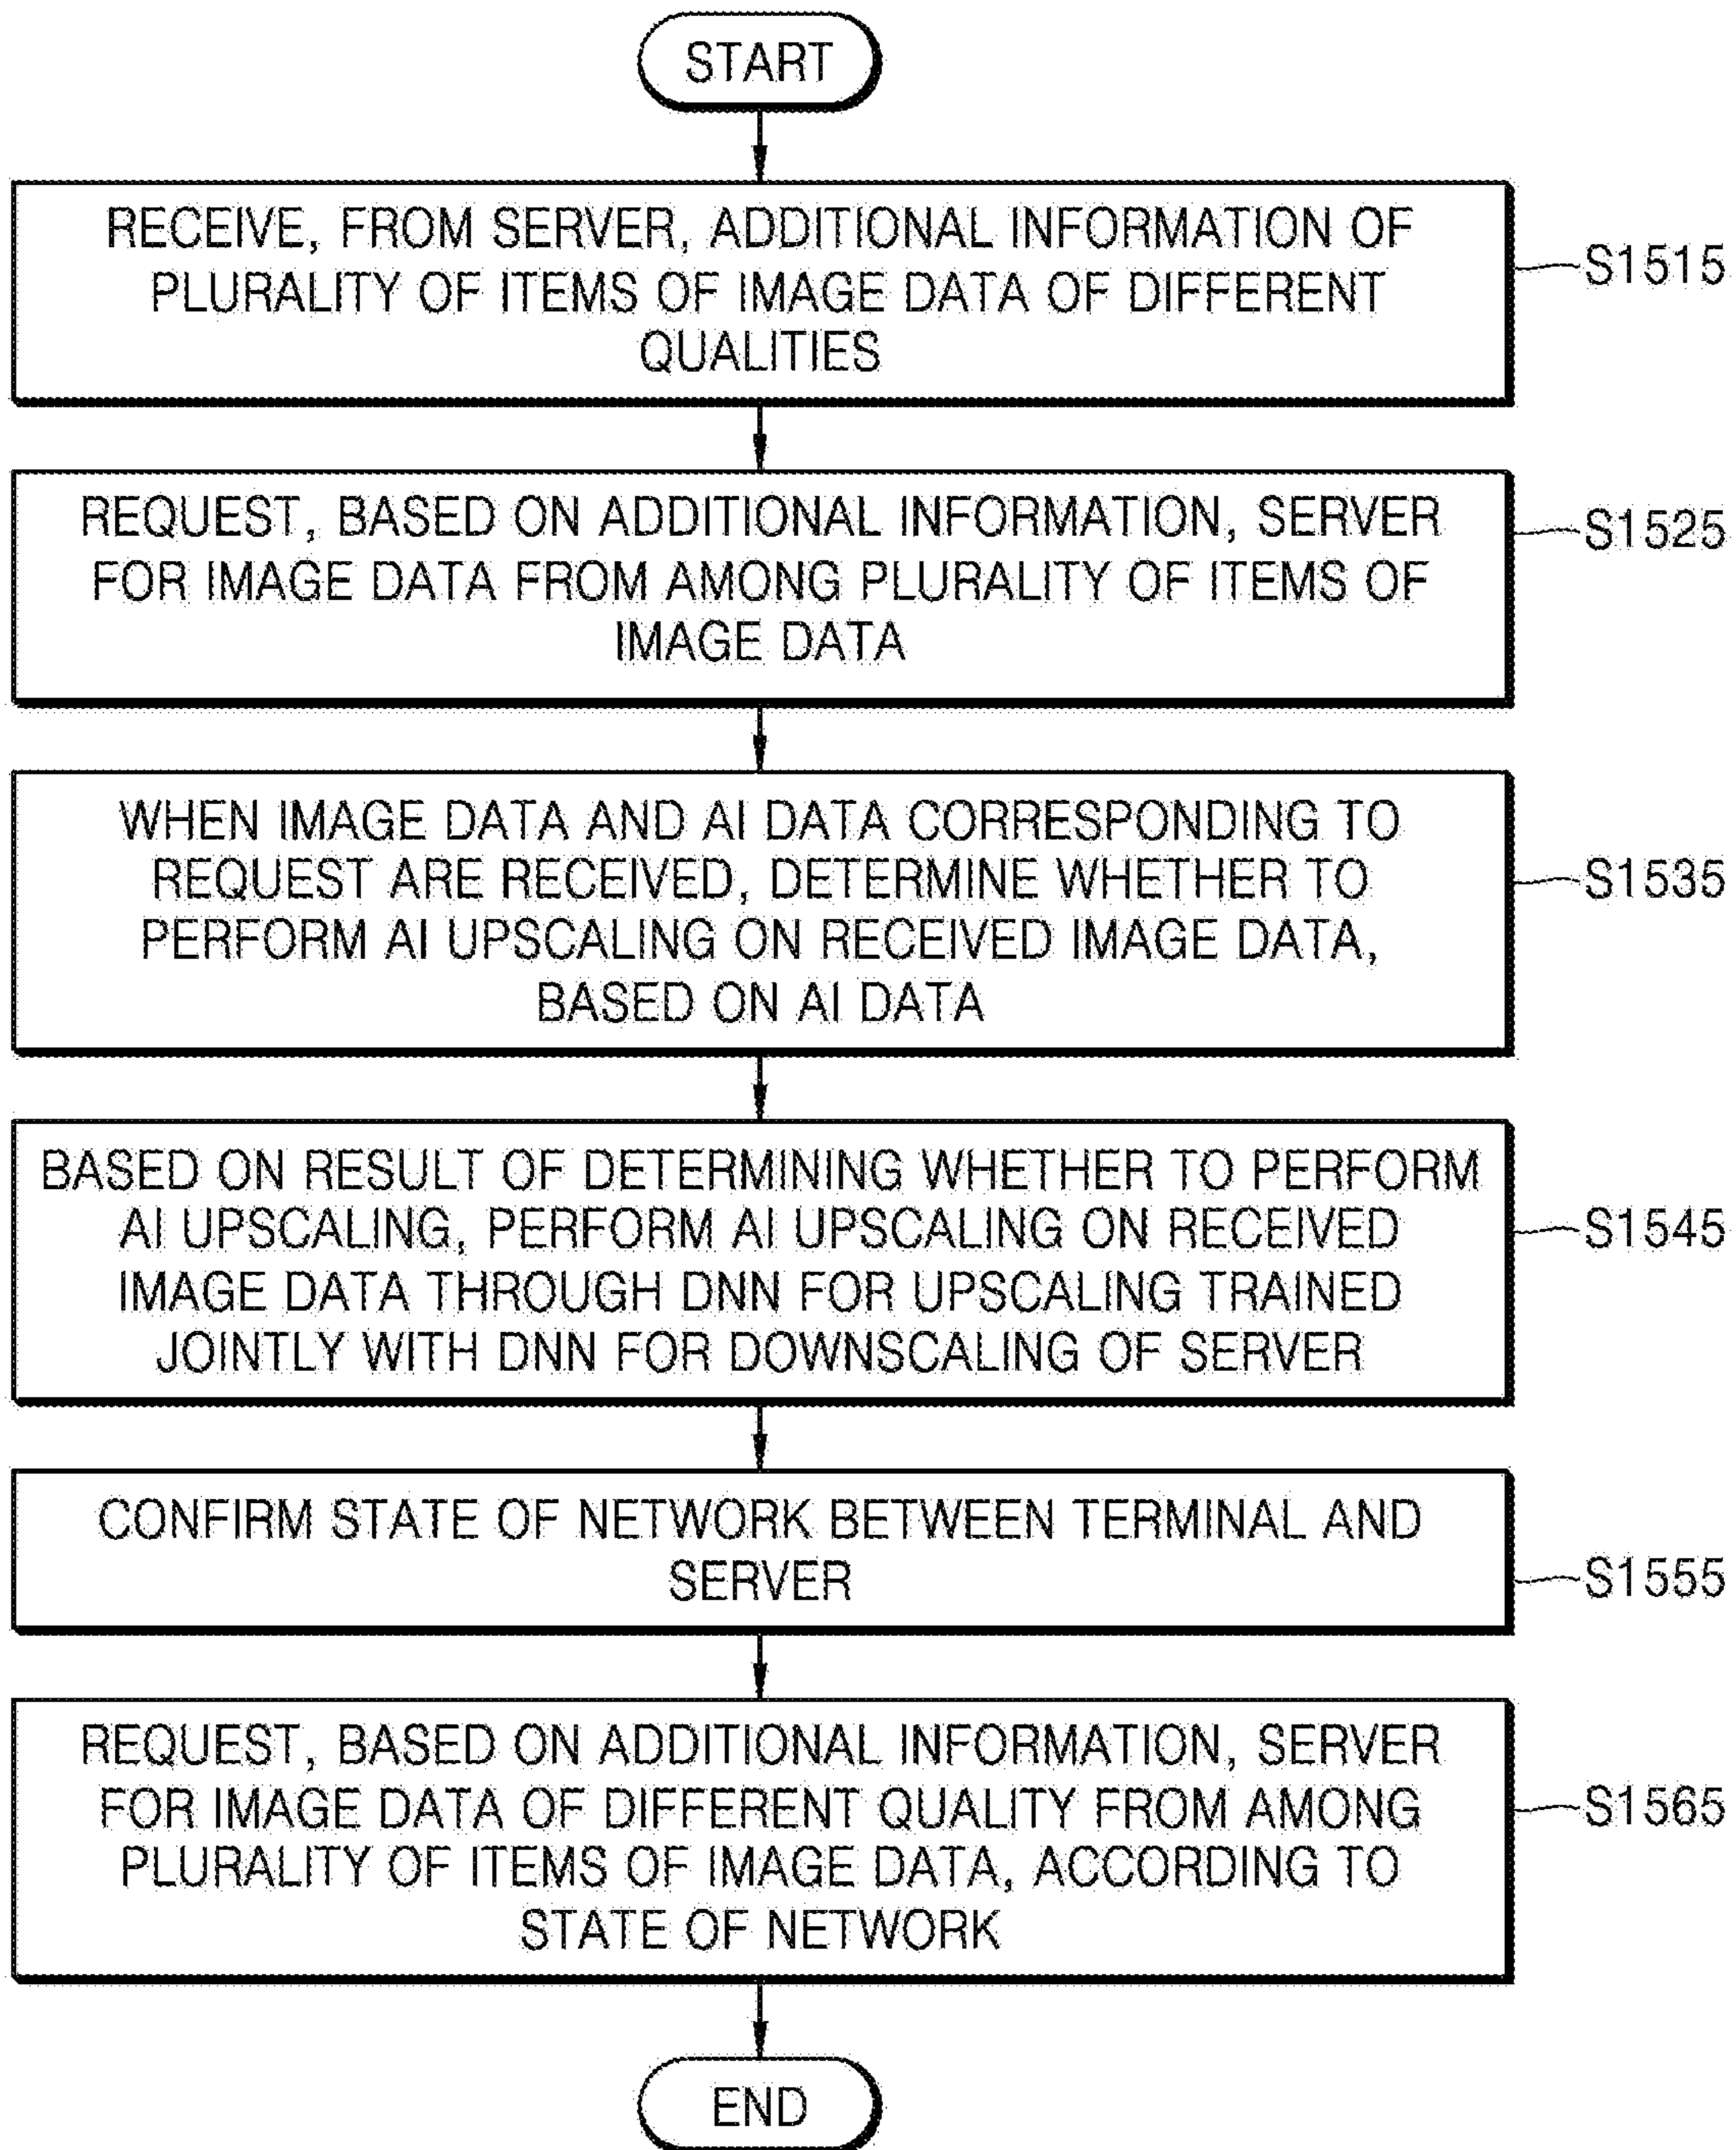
START

RECEIVE, FROM SERVER, ADDITIONAL INFORMATION OF PLURALITY OF ITEMS OF IMAGE DATA OF DIFFERENT QUALITIES

S1515

REQUEST, BASED ON ADDITIONAL INFORMATION, SERVER FOR IMAGE DATA FROM AMONG PLURALITY OF ITEMS OF IMAGE DATA

S1525

WHEN IMAGE DATA AND AI DATA CORRESPONDING TO REQUEST ARE RECEIVED, DETERMINE WHETHER TO PERFORM AI UPSCALING ON RECEIVED IMAGE DATA, BASED ON AI DATA

S1535

BASED ON RESULT OF DETERMINING WHETHER TO PERFORM AI UPSCALING, PERFORM AI UPSCALING ON RECEIVED IMAGE DATA THROUGH DNN FOR UPSCALING TRAINED JOINTLY WITH DNN FOR DOWNSCALING OF SERVER

S1545

CONFIRM STATE OF NETWORK BETWEEN TERMINAL AND SERVER

S1555

REQUEST, BASED ON ADDITIONAL INFORMATION, SERVER FOR IMAGE DATA OF DIFFERENT QUALITY FROM AMONG PLURALITY OF ITEMS OF IMAGE DATA, ACCORDING TO STATE OF NETWORK

S1565

END